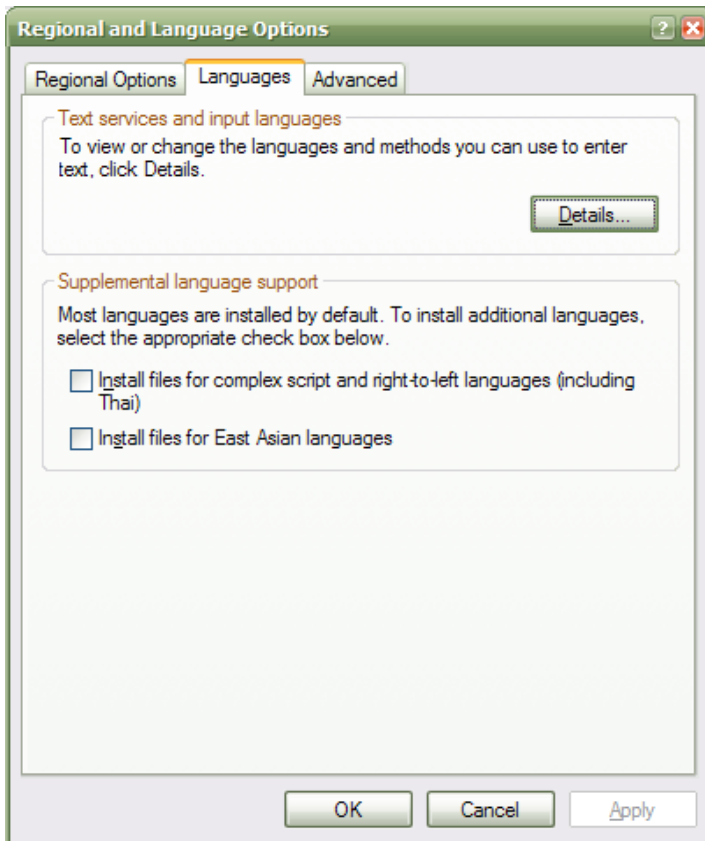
Regional and Language Options

?

Regional Options | Languages | Advanced

Text services and input languages

To view or change the languages and methods you can use to enter text, click Details.

Details...

Supplemental language support

Most languages are installed by default. To install additional languages, select the appropriate check box below.

Install files for complex script and right-to-left languages (including Thai)

Install files for East Asian languages

OK | Cancel | Apply